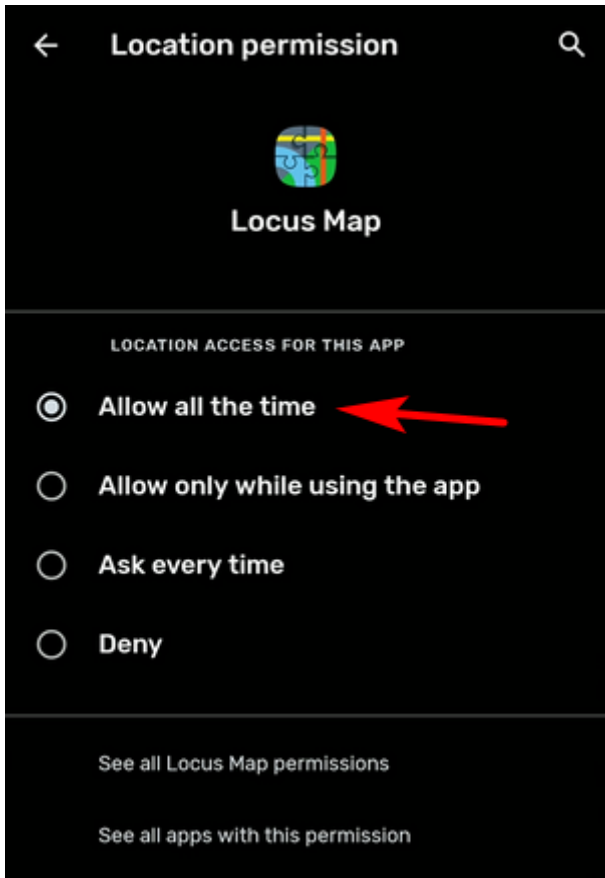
Location permission

Locus Map

LOCATION ACCESS FOR THIS APP

Allow all the time

Allow only while using the app

Ask every time

Deny

See all Locus Map permissions

See all apps with this permission